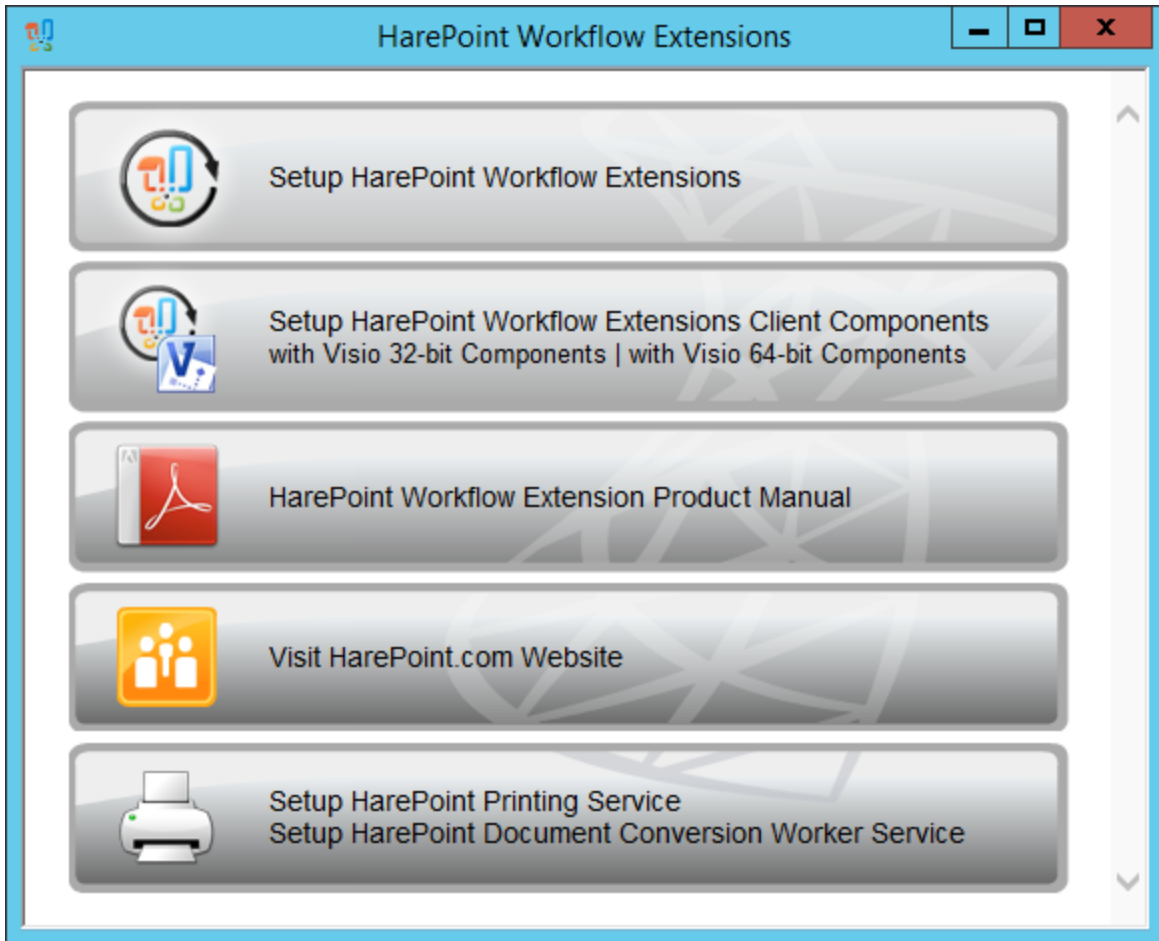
HarePoint Workflow Extensions

Setup HarePoint Workflow Extensions

Setup HarePoint Workflow Extensions Client Components
with Visio 32-bit Components | with Visio 64-bit Components

HarePoint Workflow Extension Product Manual

Visit HarePoint.com Website

Setup HarePoint Printing Service
Setup HarePoint Document Conversion Worker Service